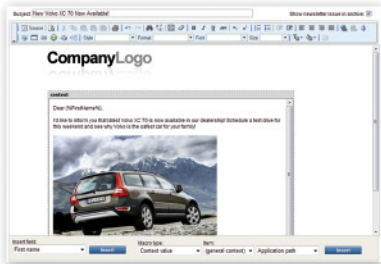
Subject: New Volvo XC 70 Now Available!

Show newsletter issue in archive

Source

Style

Format

Font

Size

CompanyLogo

content

Dear {%FirstName%},

I'd like to inform you that the new Volvo XC 70 is now available in our dealership! Schedule a test drive for this weekend and see why Volvo is the safest car for your family!

Insert field:

First name

Insert

Macro type:

Context value

Item:

(general context)

Application path

Insert